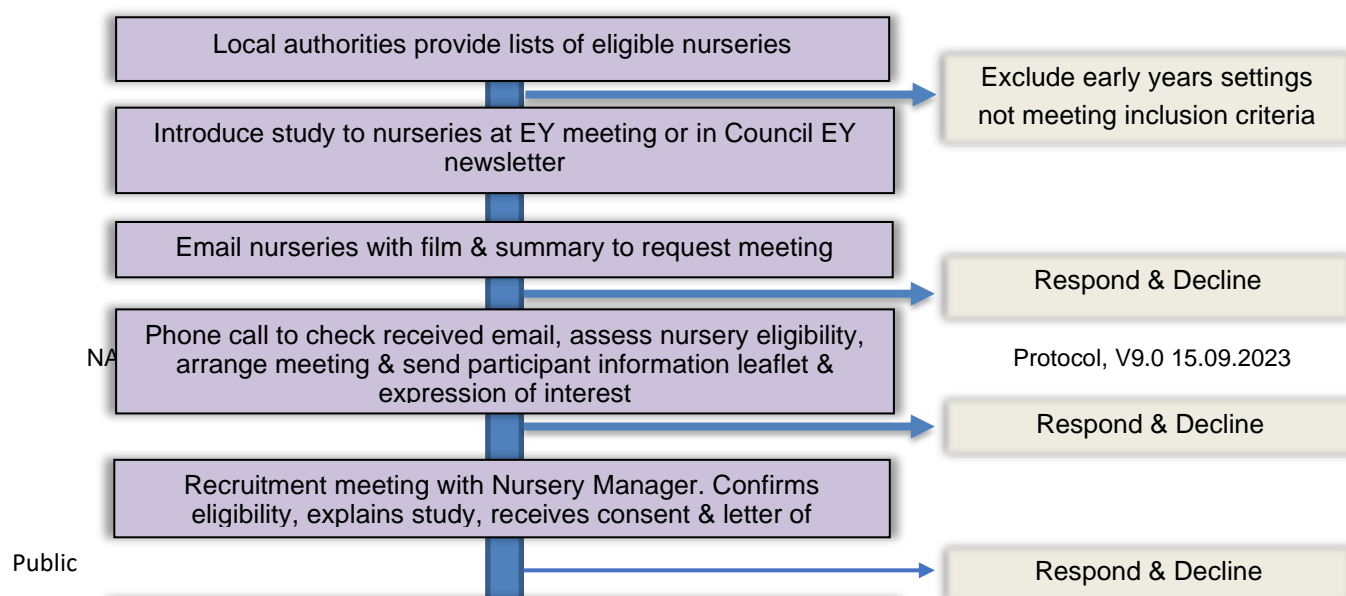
Local authorities provide lists of eligible nurseries

Exclude early years settings not meeting inclusion criteria

Introduce study to nurseries at EY meeting or in Council EY newsletter

Email nurseries with film & summary to request meeting

Respond & Decline

NA

Phone call to check received email, assess nursery eligibility, arrange meeting & send participant information leaflet & expression of interest

Protocol, V9.0 15.09.2023

Respond & Decline

Recruitment meeting with Nursery Manager. Confirms eligibility, explains study, receives consent & letter of

Public

Respond & Decline